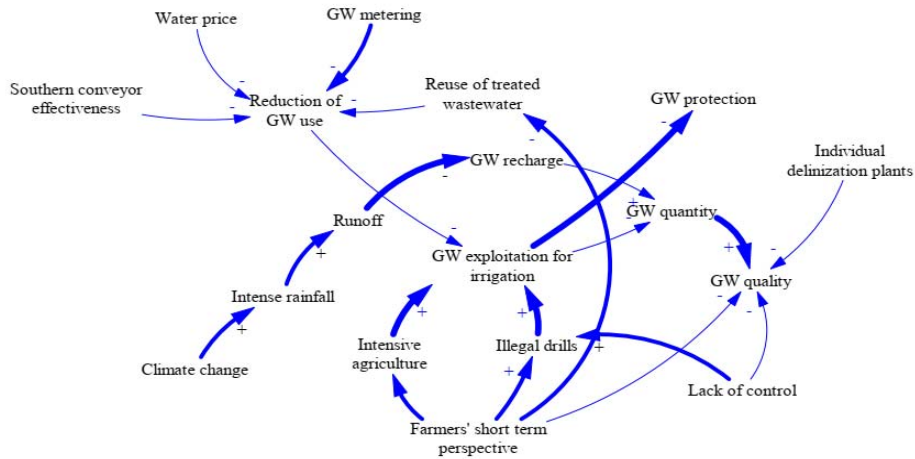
Water price

GW metering

Southern conveyor effectiveness

Reduction of GW use

Reuse of treated wastewater

GW protection

GW recharge

Individual delinization plants

Runoff

GW quantity

GW exploitation for irrigation

GW quality

Intense rainfall

Intensive agriculture

Illegal drills

Climate change

Lack of control

Farmers' short term perspective

-
-
-
-
-
-
-
-
-
-
-
+
+
+
+
+
+
+
+
+